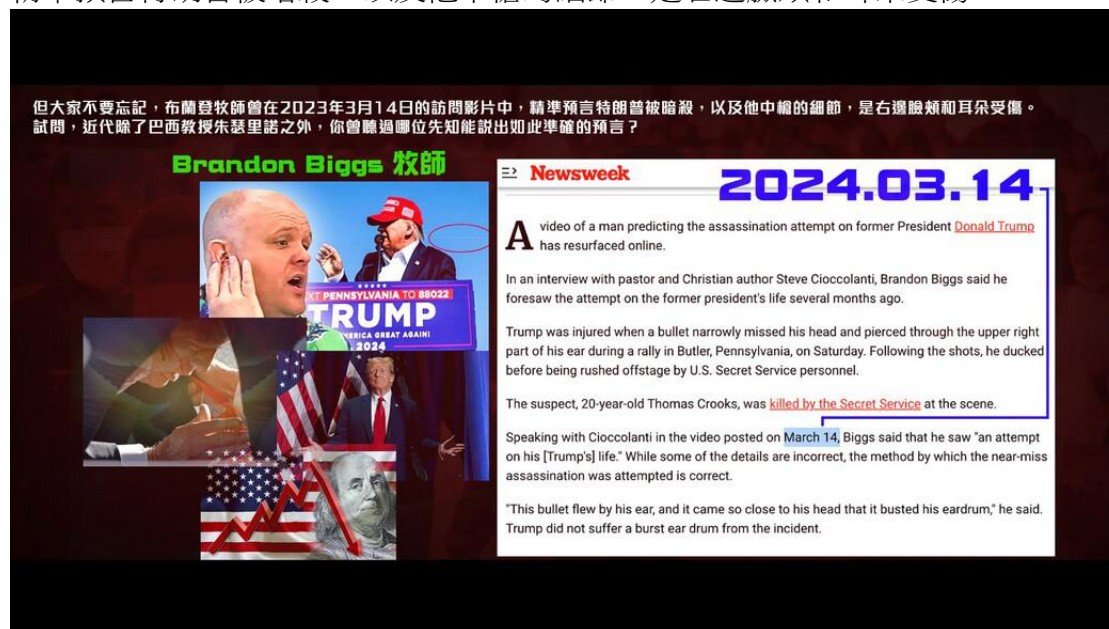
但大家不要忘記，布蘭登牧師曾在2023年3月14日的訪問影片中，精準預言特朗普被暗殺，以及他中槍的細節，是右邊臉頰和耳朵受傷。試問，近代除了巴西教授朱瑟里諾之外，你曾聽過哪位先知能說出如此準確的預言？

Brandon Biggs 牧師

XT PENNSYLVANIA TO 88022
TRUMP
MERICA GREAT AGAIN!
2024

Newsweek

2024.03.14

A video of a man predicting the assassination attempt on former President Donald Trump has resurfaced online.

In an interview with pastor and Christian author Steve Cioccolanti, Brandon Biggs said he foresaw the attempt on the former president's life several months ago.

Trump was injured when a bullet narrowly missed his head and pierced through the upper right part of his ear during a rally in Butler, Pennsylvania, on Saturday. Following the shots, he ducked before being rushed offstage by U.S. Secret Service personnel.

The suspect, 20-year-old Thomas Crooks, was killed by the Secret Service at the scene.

Speaking with Cioccolanti in the video posted on March 14, Biggs said that he saw "an attempt on his [Trump's] life." While some of the details are incorrect, the method by which the near-miss assassination was attempted is correct.

"This bullet flew by his ear, and it came so close to his head that it busted his eardrum," he said. Trump did not suffer a burst ear drum from the incident.